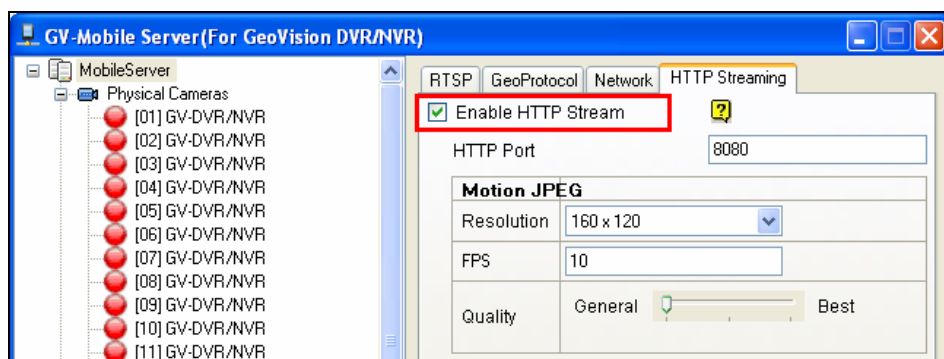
GV-Mobile Server(For GeoVision DVR/NVR)

MobileServer
Physical Cameras
[01] GV-DVR/NVR
[02] GV-DVR/NVR
[03] GV-DVR/NVR
[04] GV-DVR/NVR
[05] GV-DVR/NVR
[06] GV-DVR/NVR
[07] GV-DVR/NVR
[08] GV-DVR/NVR
[09] GV-DVR/NVR
[10] GV-DVR/NVR
[11] GV-DVR/NVR

RTSP | GeoProtocol | Network | HTTP Streaming

Enable HTTP Stream

?

HTTP Port 8080

Motion JPEG

Resolution 160 x 120

FPS 10

Quality General Best